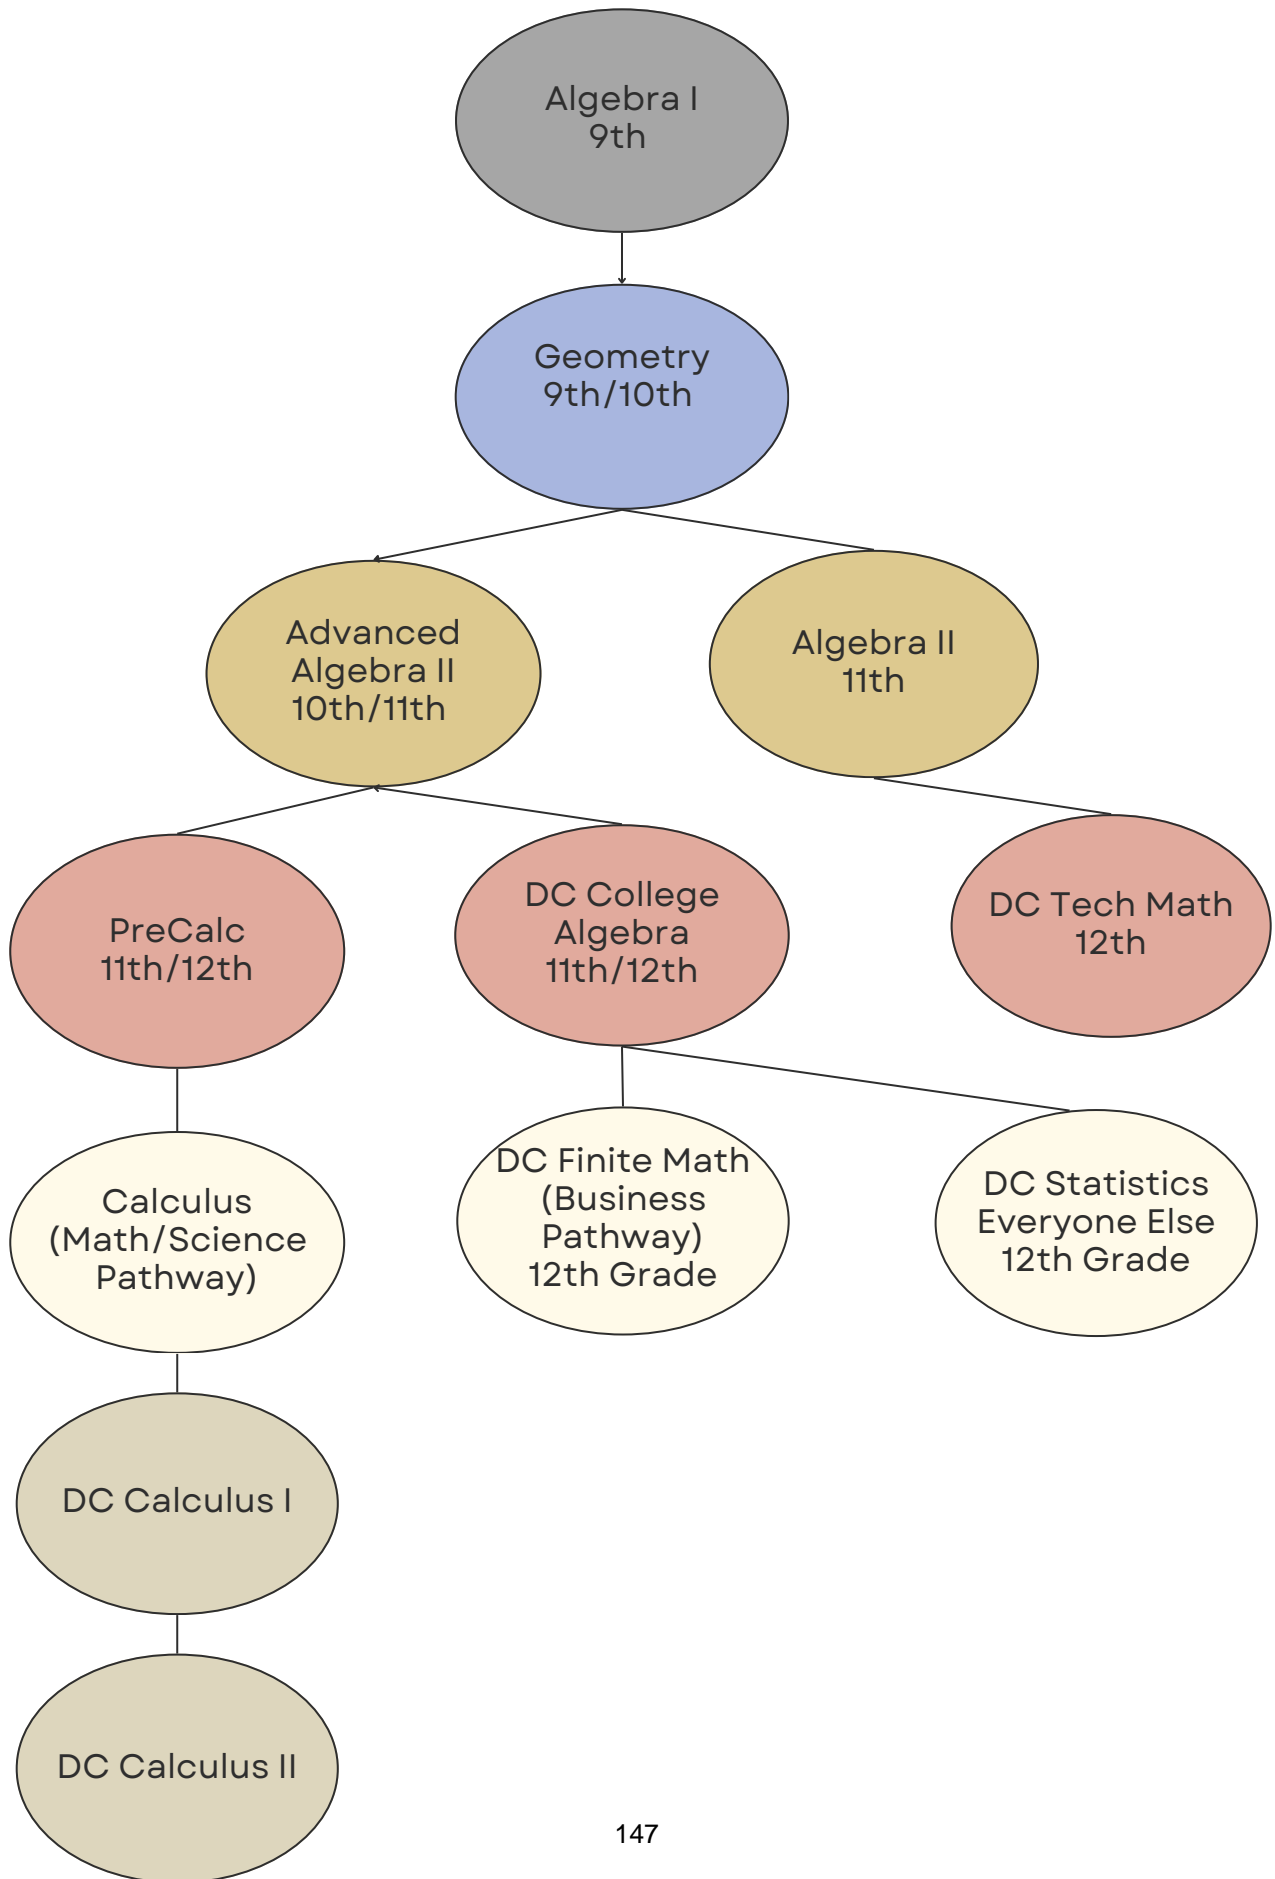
Algebra I
9th

Geometry
9th/10th

Advanced
Algebra II
10th/11th

Algebra II
11th

PreCalc
11th/12th

DC College
Algebra
11th/12th

DC Tech Math
12th

Calculus
(Math/Science
Pathway)

DC Finite Math
(Business
Pathway)
12th Grade

DC Statistics
Everyone Else
12th Grade

DC Calculus I

DC Calculus II

147